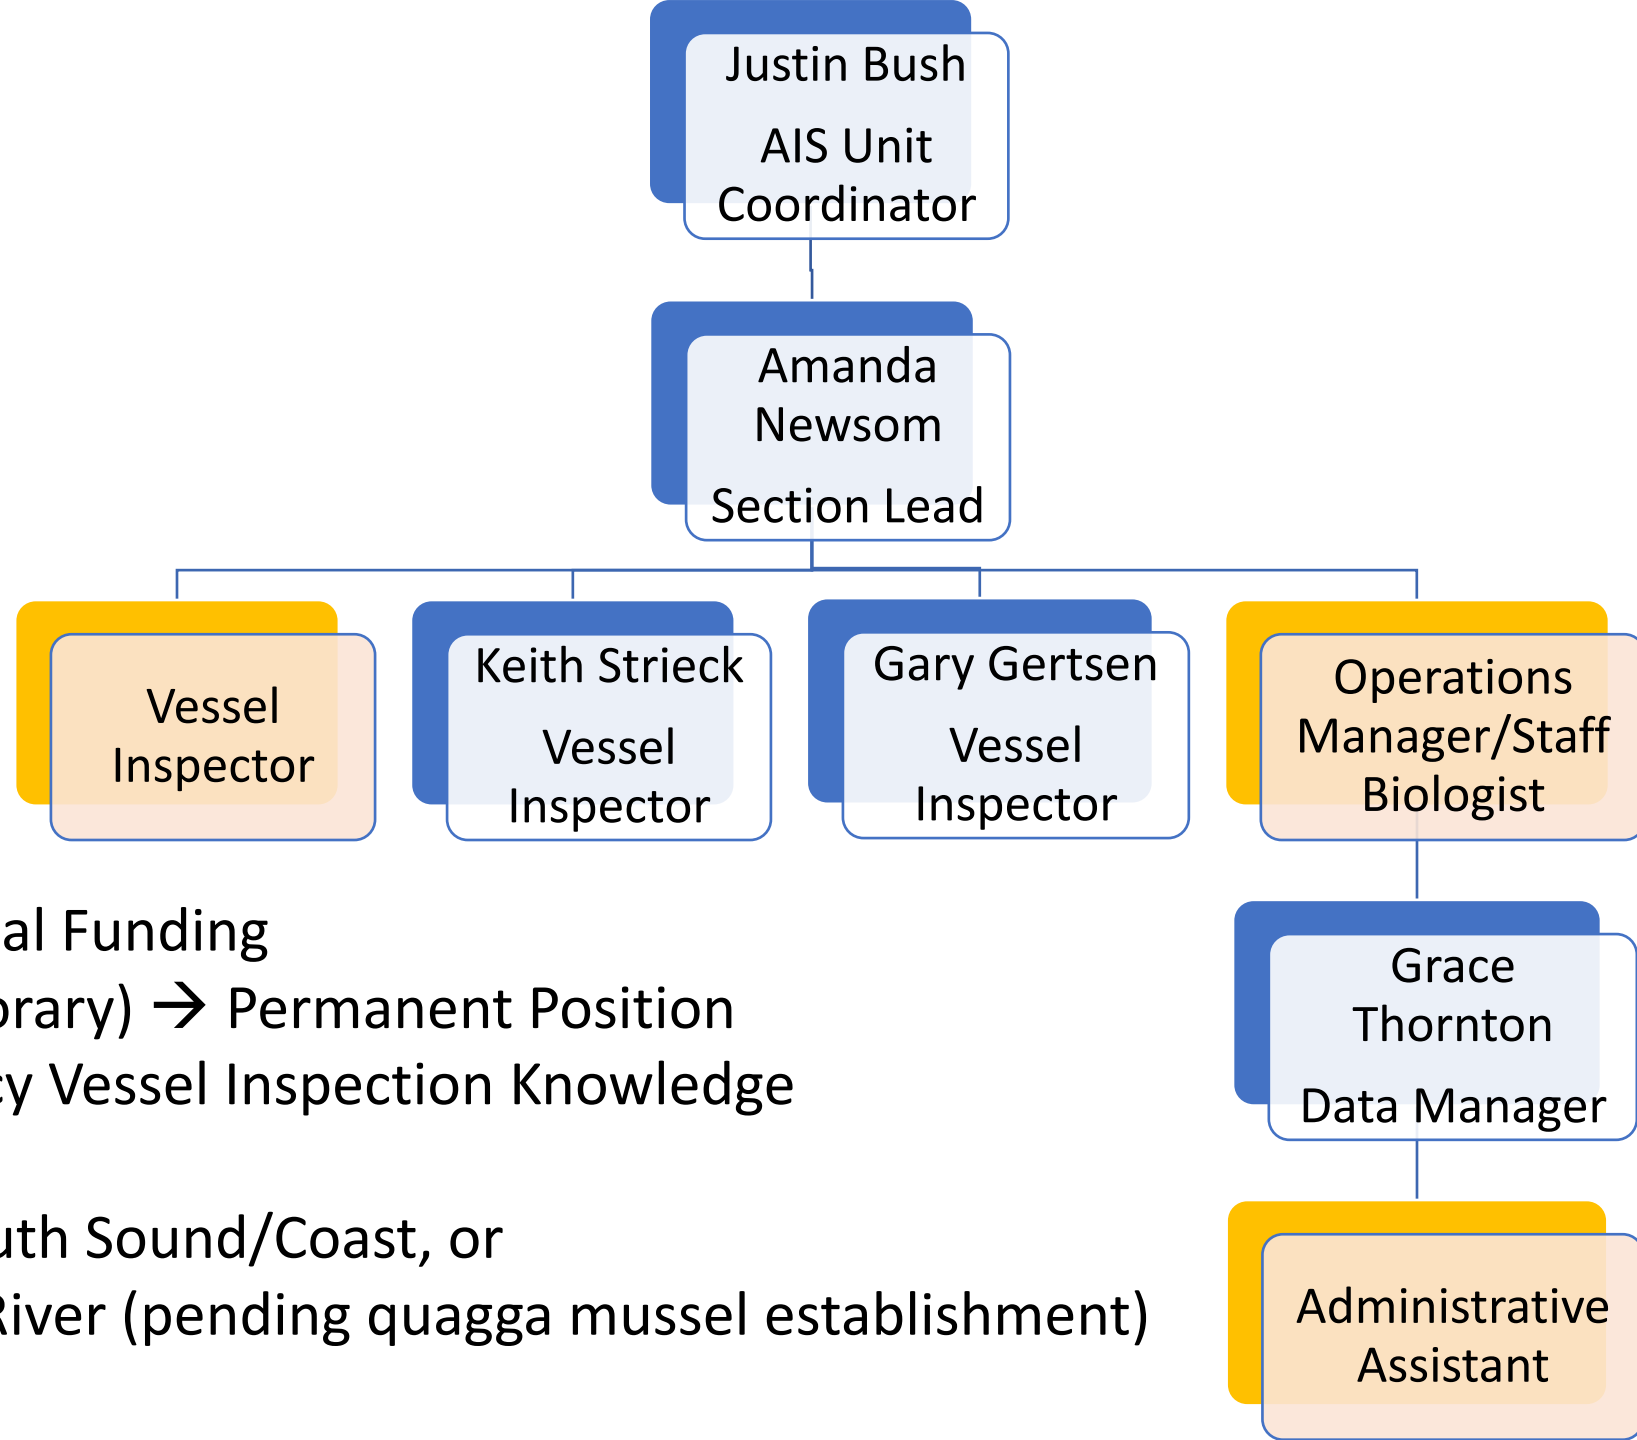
Justin Bush

AIS Unit Coordinator

Amanda Newsom

Section Lead

Vessel Inspector

Keith Strieck

Vessel Inspector

Gary Gertsen

Vessel Inspector

Operations Manager/Staff Biologist

Grace Thornton

Data Manager

Administrative Assistant

al Funding
orary) → Permanent Position
cy Vessel Inspection Knowledge

uth Sound/Coast, or
River (pending quagga mussel establishment)